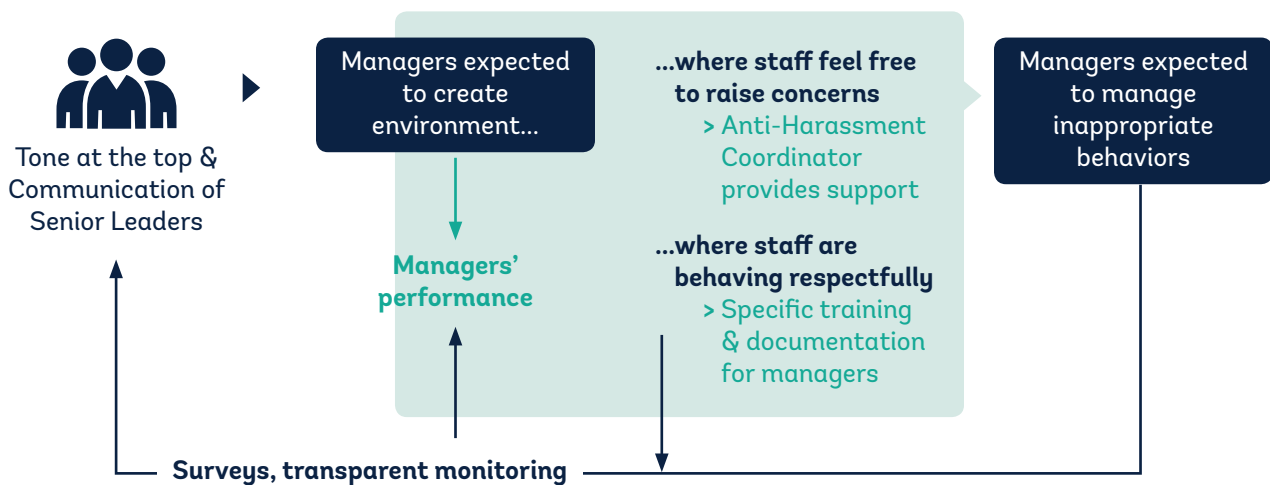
Tone at the top & Communication of Senior Leaders

Managers expected to create environment...

Managers' performance

...where staff feel free to raise concerns

> Anti-Harassment Coordinator provides support

...where staff are behaving respectfully

> Specific training & documentation for managers

Managers expected to manage inappropriate behaviors

Surveys, transparent monitoring